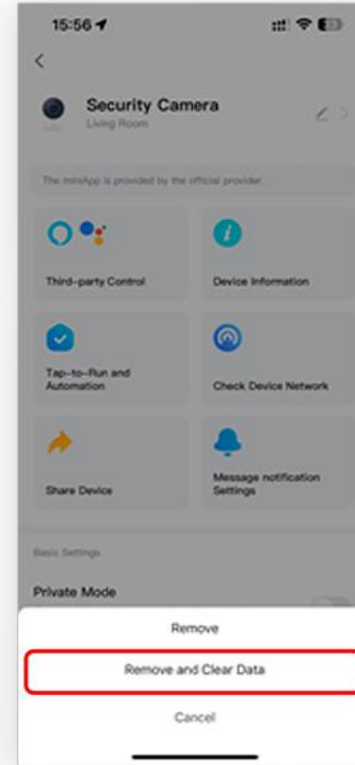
15:56

Security Camera
Living Room

The miniApp is provided by the official provider.

Third-party Control

Device Information

Tap-to-Run and Automation

Check Device Network

Share Device

Message notification Settings

Basic Settings

Private Mode

Remove

Remove and Clear Data

Cancel